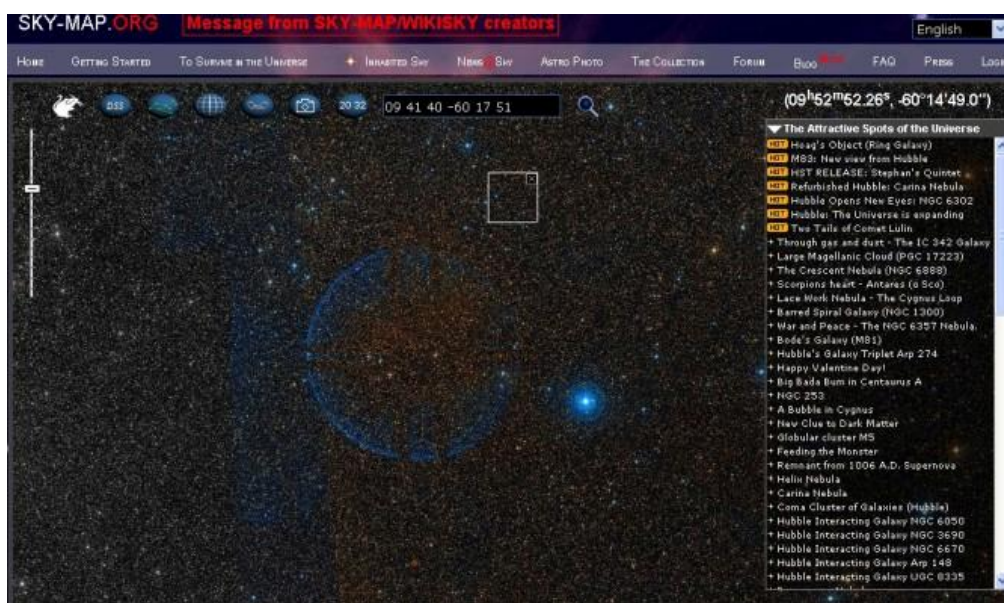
SKY-MAP.ORG Message from SKY-MAP/WIKISKY creators

English

Home Getting Started To Survive in the Universe Inhabited Sky News Sky Astro Photo The Collection Forum Blog FAQ Press Logi

DSS

09 41 40 -60 17 51

(09$^h$52$^m$52.26$^s$, -60°14'49.0")

The Attractive Spots of the Universe
HOT Hoag's Object (Ring Galaxy)
HOT M83: New view from Hubble
HOT HST RELEASE: Stephan's Quintet
HOT Refurbished Hubble: Carina Nebula
HOT Hubble Opens New Eyes: NGC 6302
HOT Hubble: The Universe is expanding
HOT Two Tails of Comet Lulin
+ Through gas and dust - The IC 342 Galaxy
+ Large Magellanic Cloud (PGC 17223)
+ The Crescent Nebula (NGC 6888)
+ Scorpions heart - Antares (α Sco)
+ Lace Work Nebula - The Cygnus Loop
+ Barred Spiral Galaxy (NGC 1300)
+ War and Peace - The NGC 6357 Nebula.
+ Bode's Galaxy (M81)
+ Hubble's Galaxy Triplet Arp 274
+ Happy Valentine Day!
+ Big Bada Bum in Centaurus A
+ NGC 253
+ A Bubble in Cygnus
+ New Clue to Dark Matter
+ Globular cluster M5
+ Feeding the Monster
+ Remnant from 1006 A.D. Supernova
+ Helix Nebula
+ Carina Nebula
+ Coma Cluster of Galaxies (Hubble)
+ Hubble Interacting Galaxy NGC 6050
+ Hubble Interacting Galaxy NGC 3690
+ Hubble Interacting Galaxy NGC 6670
+ Hubble Interacting Galaxy Arp 148
+ Hubble Interacting Galaxy UGC 8335